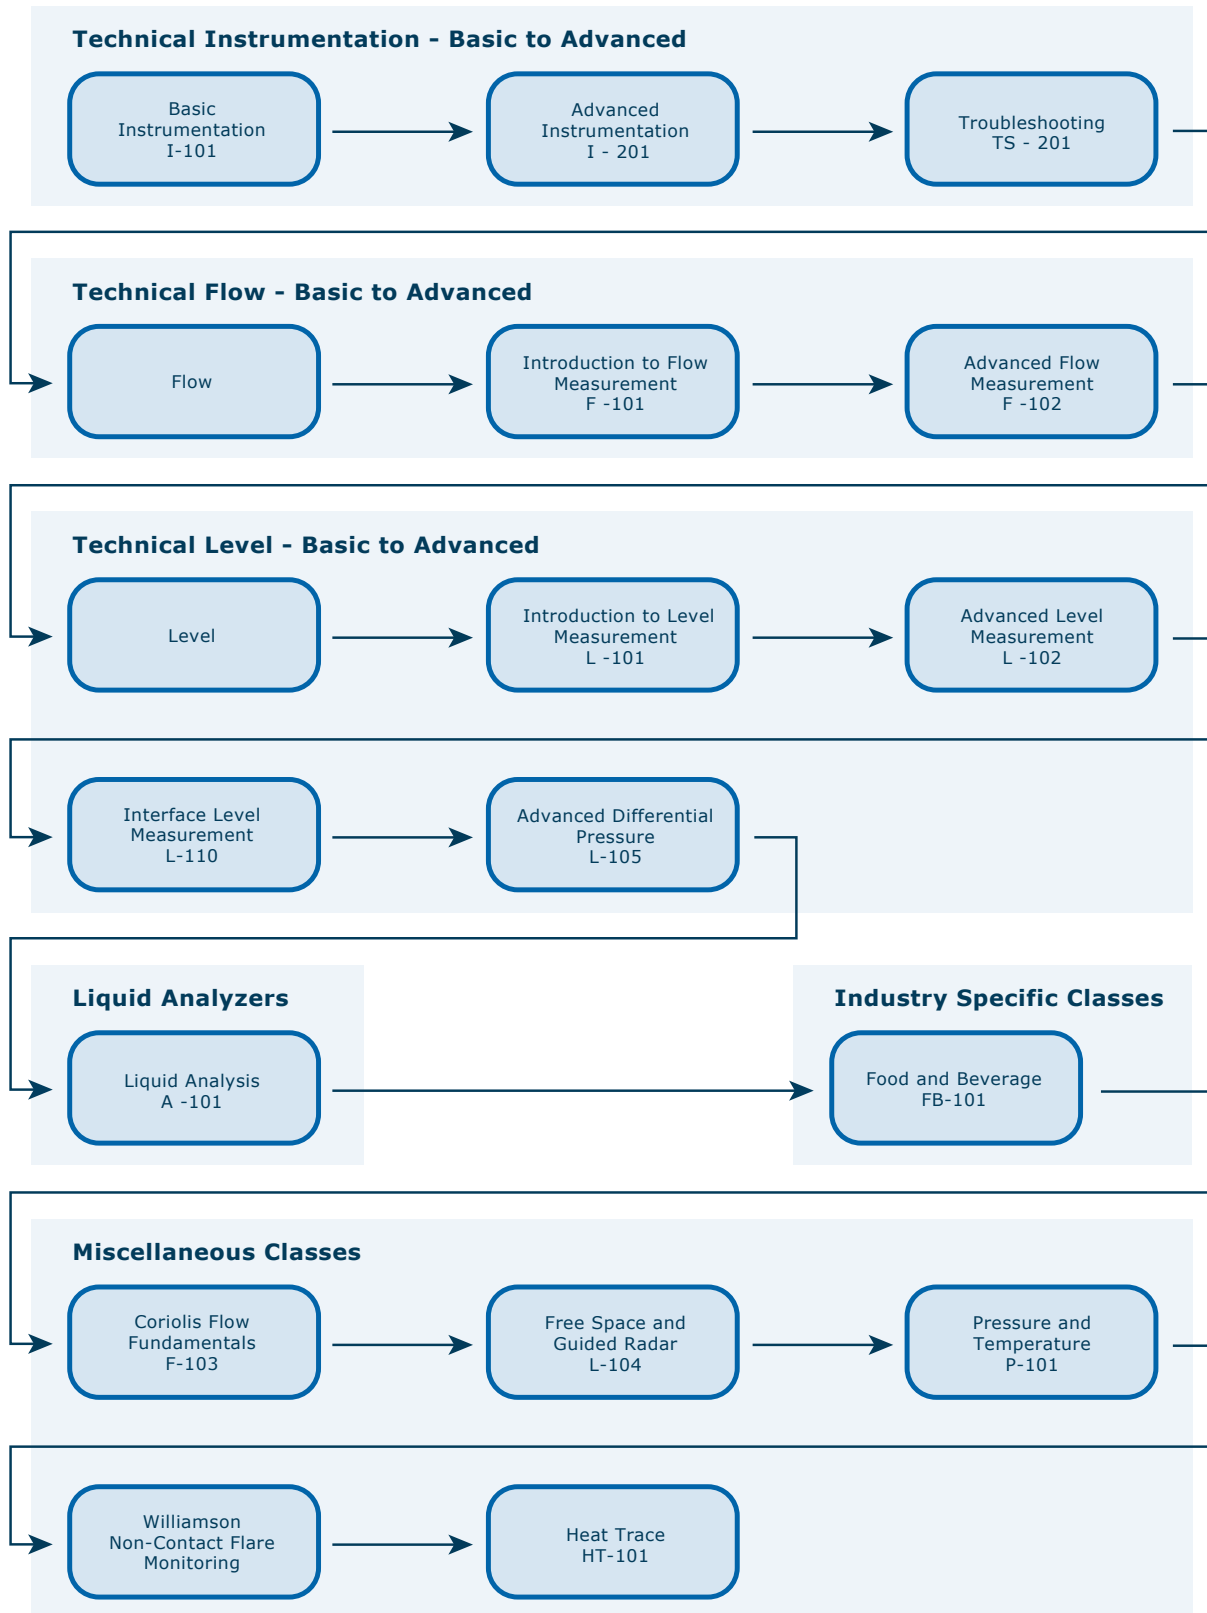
Technical Instrumentation - Basic to Advanced

Basic Instrumentation I-101

Advanced Instrumentation I - 201

Troubleshooting TS - 201

Technical Flow - Basic to Advanced

Flow

Introduction to Flow Measurement F -101

Advanced Flow Measurement F -102

Technical Level - Basic to Advanced

Level

Introduction to Level Measurement L -101

Advanced Level Measurement L -102

Interface Level Measurement L-110

Advanced Differential Pressure L-105

Liquid Analyzers

Liquid Analysis A -101

Industry Specific Classes

Food and Beverage FB-101

Miscellaneous Classes

Coriolis Flow Fundamentals F-103

Free Space and Guided Radar L-104

Pressure and Temperature P-101

Williamson Non-Contact Flare Monitoring

Heat Trace HT-101